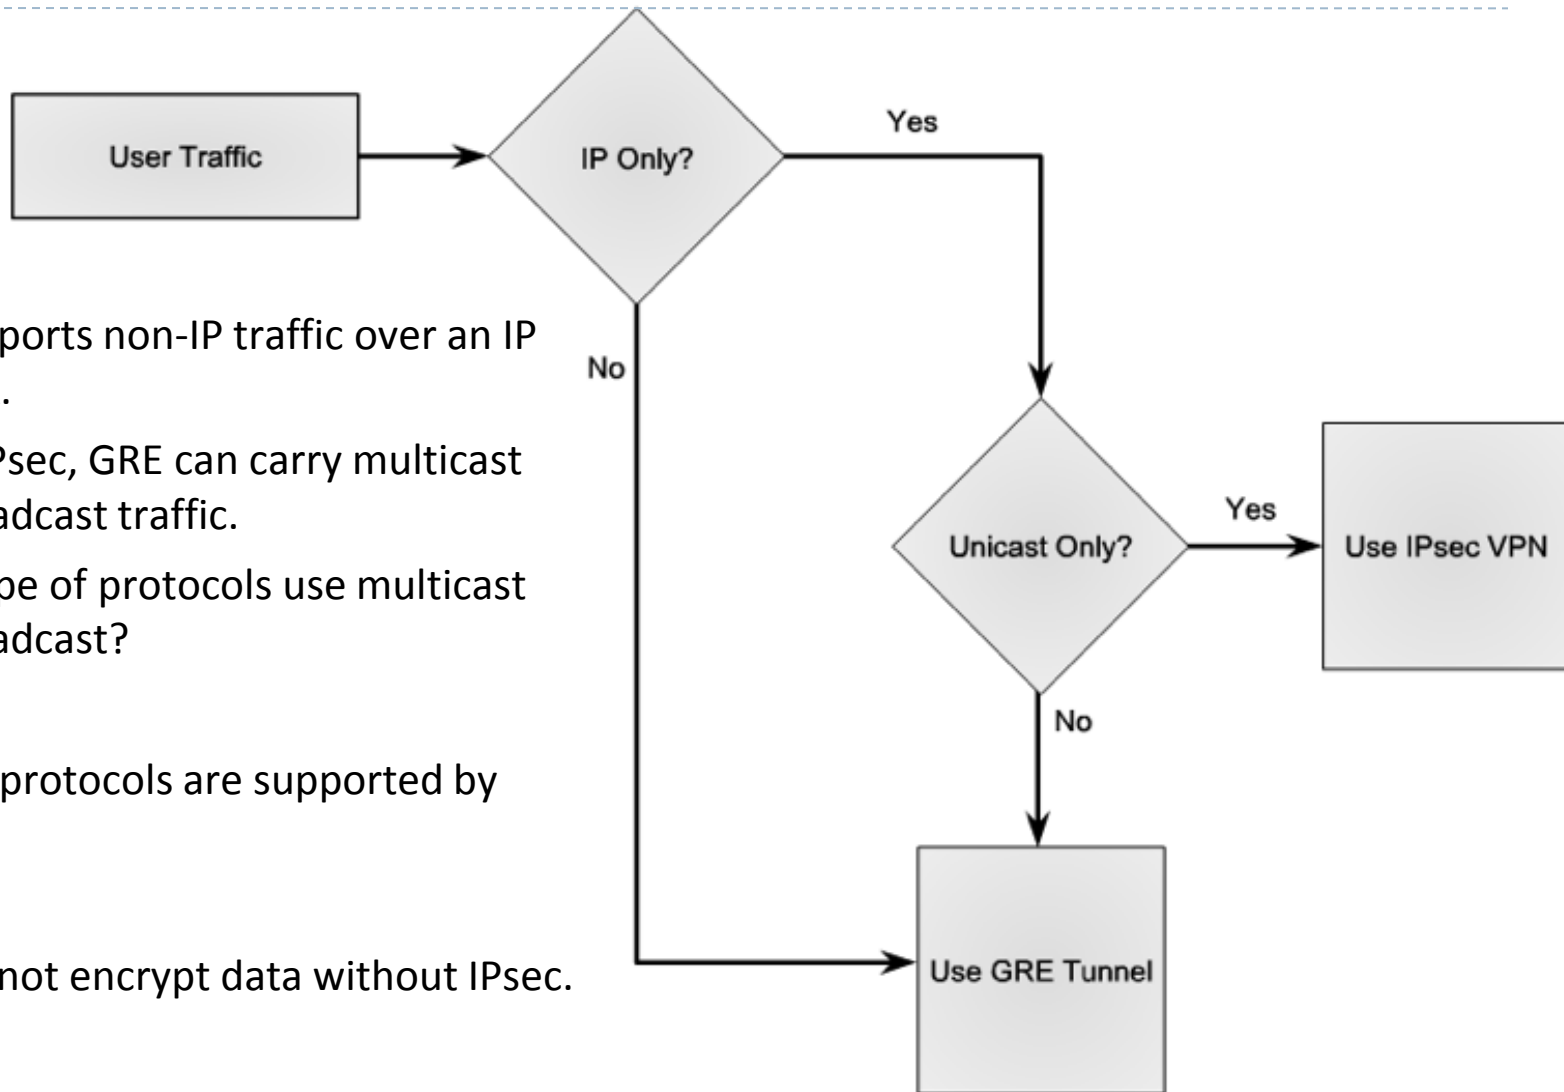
User Traffic

IP Only?

Yes

No

Unicast Only?

Yes

Use IPsec VPN

No

Use GRE Tunnel

ports non-IP traffic over an IP
.

Psec, GRE can carry multicast
adcast traffic.

pe of protocols use multicast
adcast?

protocols are supported by

not encrypt data without IPsec.